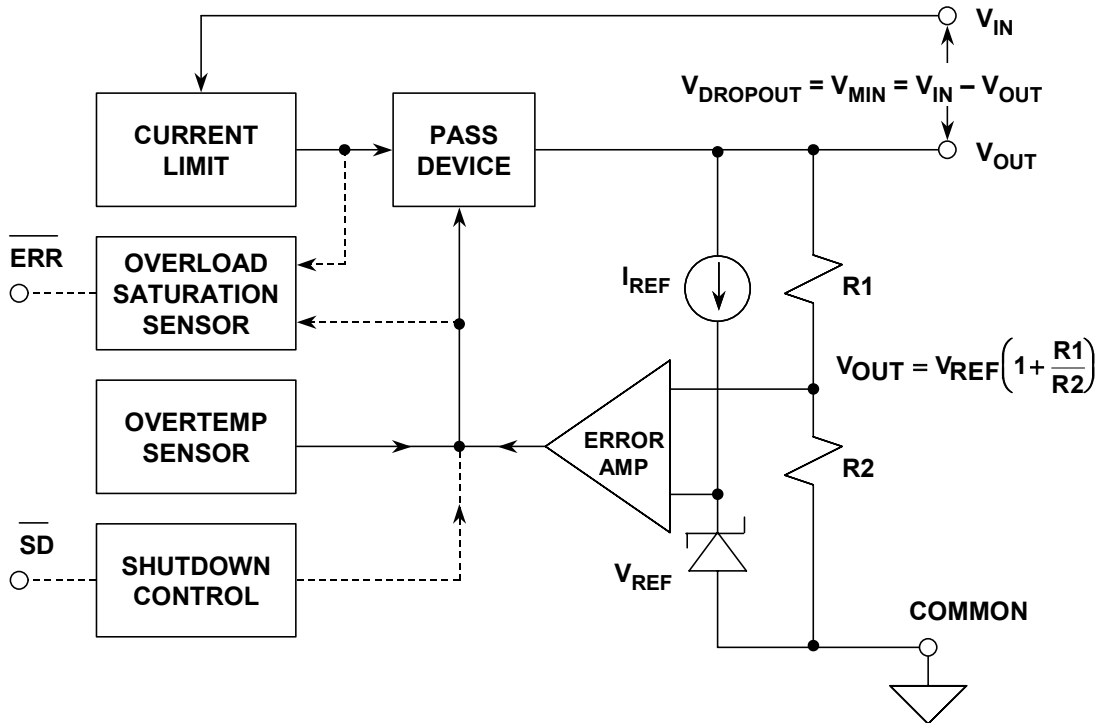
$V_{IN}$

$V_{DROPOUT} = V_{MIN} = V_{IN} - V_{OUT}$

CURRENT LIMIT

PASS DEVICE

$V_{OUT}$

$\overline{ERR}$

OVERLOAD SATURATION SENSOR

$I_{REF}$

R1

$V_{OUT} = V_{REF}\left(1 + \frac{R1}{R2}\right)$

OVERTEMP SENSOR

ERROR AMP

R2

$\overline{SD}$

SHUTDOWN CONTROL

$V_{REF}$

COMMON